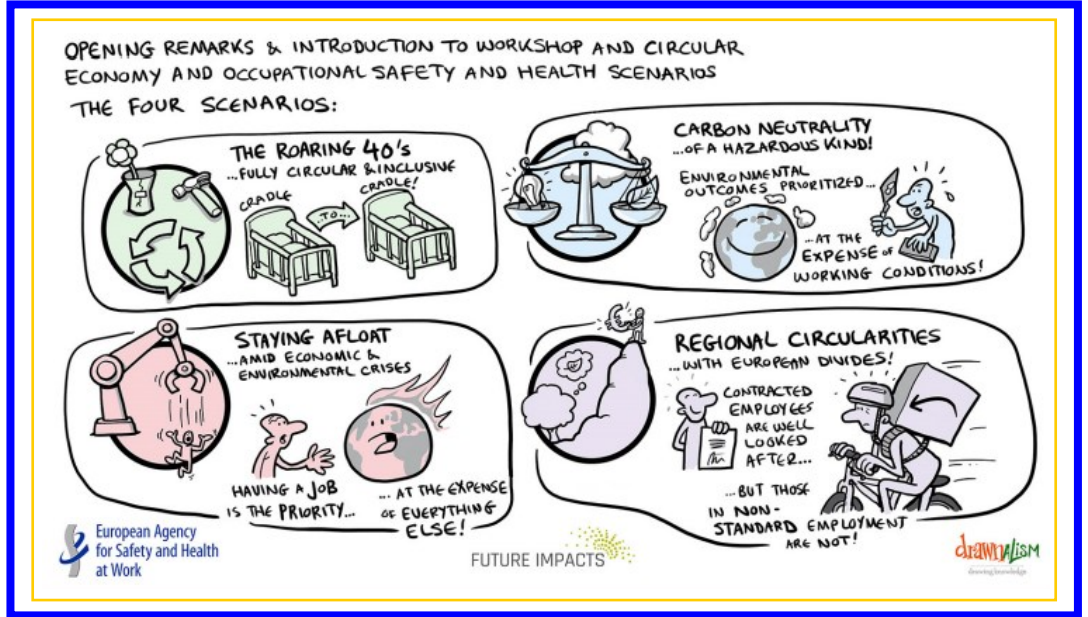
OPENING REMARKS & INTRODUCTION TO WORKSHOP AND CIRCULAR ECONOMY AND OCCUPATIONAL SAFETY AND HEALTH SCENARIOS

THE FOUR SCENARIOS:

THE ROARING 40's
...FULLY CIRCULAR & INCLUSIVE
CRADLE ...TO... CRADLE!

CARBON NEUTRALITY
...OF A HAZARDOUS KIND!
ENVIRONMENTAL OUTCOMES PRIORITIZED...
...AT THE EXPENSE OF WORKING CONDITIONS!

STAYING AFLOAT
...AMID ECONOMIC & ENVIRONMENTAL CRISES
HAVING A JOB IS THE PRIORITY...
...AT THE EXPENSE OF EVERYTHING ELSE!

REGIONAL CIRCULARITIES
...WITH EUROPEAN DIVIDES!
CONTRACTED EMPLOYEES ARE WELL LOOKED AFTER...
...BUT THOSE IN NON-STANDARD EMPLOYMENT ARE NOT!

European Agency for Safety and Health at Work

FUTURE IMPACTS

drawnalism
drawing knowledge